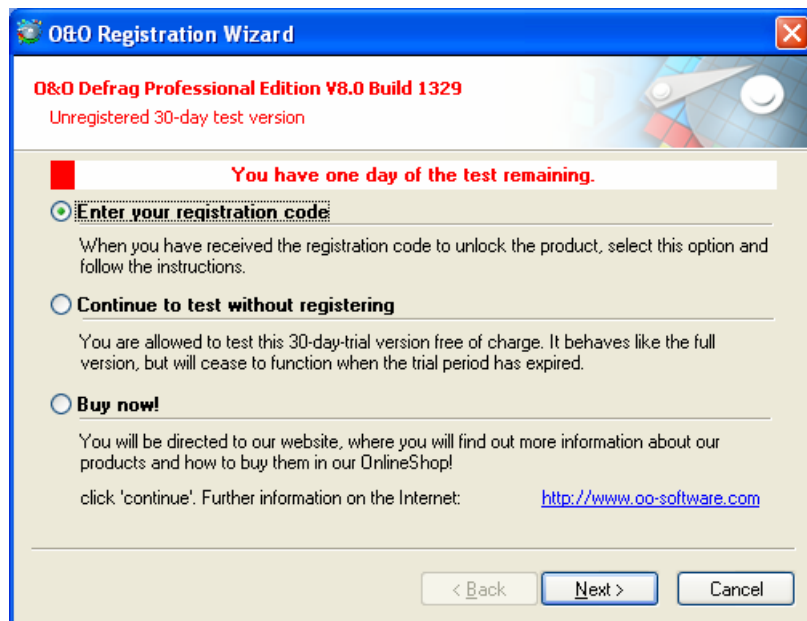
O&O Registration Wizard

O&O Defrag Professional Edition V8.0 Build 1329
Unregistered 30-day test version

You have one day of the test remaining.

Enter your registration code

When you have received the registration code to unlock the product, select this option and follow the instructions.

Continue to test without registering

You are allowed to test this 30-day-trial version free of charge. It behaves like the full version, but will cease to function when the trial period has expired.

Buy now!

You will be directed to our website, where you will find out more information about our products and how to buy them in our OnlineShop!

click 'continue'. Further information on the Internet: http://www.oo-software.com

< Back Next > Cancel